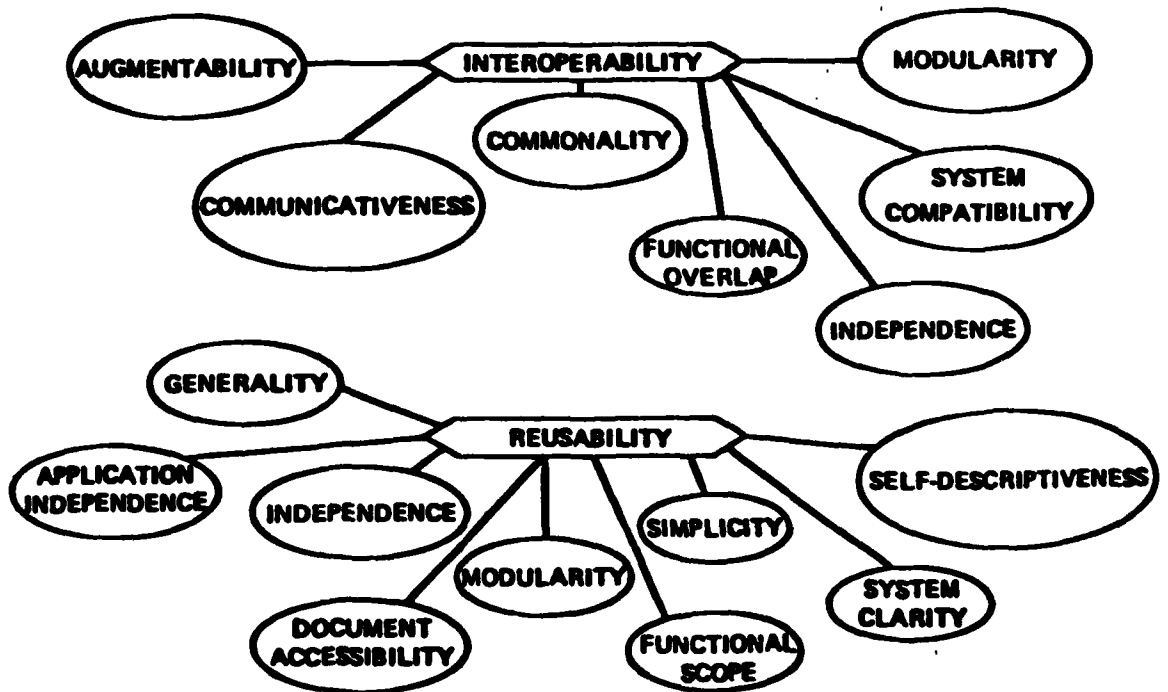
AUGMENTABILITY

INTEROPERABILITY

MODULARITY

COMMONALITY

COMMUNICATIVENESS

SYSTEM COMPATIBILITY

FUNCTIONAL OVERLAP

INDEPENDENCE

GENERALITY

REUSABILITY

APPLICATION INDEPENDENCE

SELF-DESCRIPTIVENESS

INDEPENDENCE

SIMPLICITY

MODULARITY

SYSTEM CLARITY

DOCUMENT ACCESSIBILITY

FUNCTIONAL SCOPE